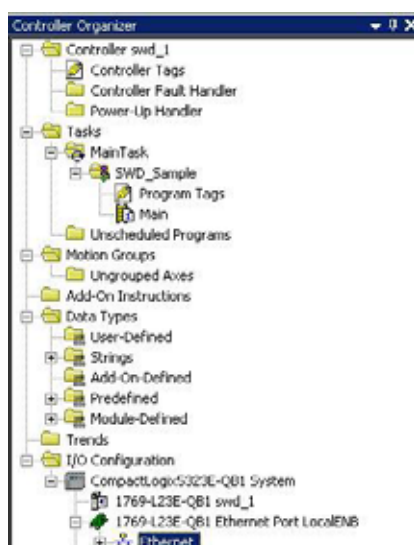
Controller Organizer

Controller swd_1
Controller Tags
Controller Fault Handler
Power-Up Handler
Tasks
MainTask
SWD_Sample
Program Tags
Main
Unscheduled Programs
Motion Groups
Ungrouped Axes
Add-On Instructions
Data Types
User-Defined
Strings
Add-On-Defined
Predefined
Module-Defined
Trends
I/O Configuration
CompactLogix5323E-QB1 System
1769-L23E-QB1 swd_1
1769-L23E-QB1 Ethernet Port LocalENB
Ethernet